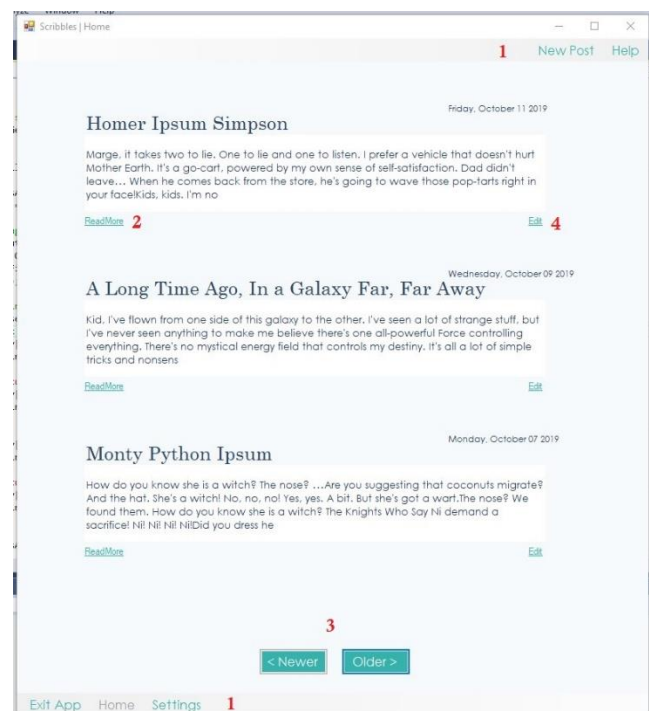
Scribbles | Home

1 New Post Help

Friday, October 11 2019

Homer Ipsum Simpson

Marge, it takes two to lie. One to lie and one to listen. I prefer a vehicle that doesn't hurt Mother Earth. It's a go-cart, powered by my own sense of self-satisfaction. Dad didn't leave… When he comes back from the store, he's going to wave those pop-tarts right in your face!Kids, kids. I'm no

ReadMore 2

Edit 4

Wednesday, October 09 2019

A Long Time Ago, In a Galaxy Far, Far Away

Kid, I've flown from one side of this galaxy to the other. I've seen a lot of strange stuff, but I've never seen anything to make me believe there's one all-powerful Force controlling everything. There's no mystical energy field that controls my destiny. It's all a lot of simple tricks and nonsens

ReadMore

Edit

Monday, October 07 2019

Monty Python Ipsum

How do you know she is a witch? The nose? …Are you suggesting that coconuts migrate? And the hat. She's a witch! No, no, no! Yes, yes. A bit. But she's got a wart.The nose? We found them. How do you know she is a witch? The Knights Who Say Ni demand a sacrifice! Ni! Ni! Ni! Ni!Did you dress he

ReadMore

Edit

3

< Newer Older >

Exit App Home Settings 1